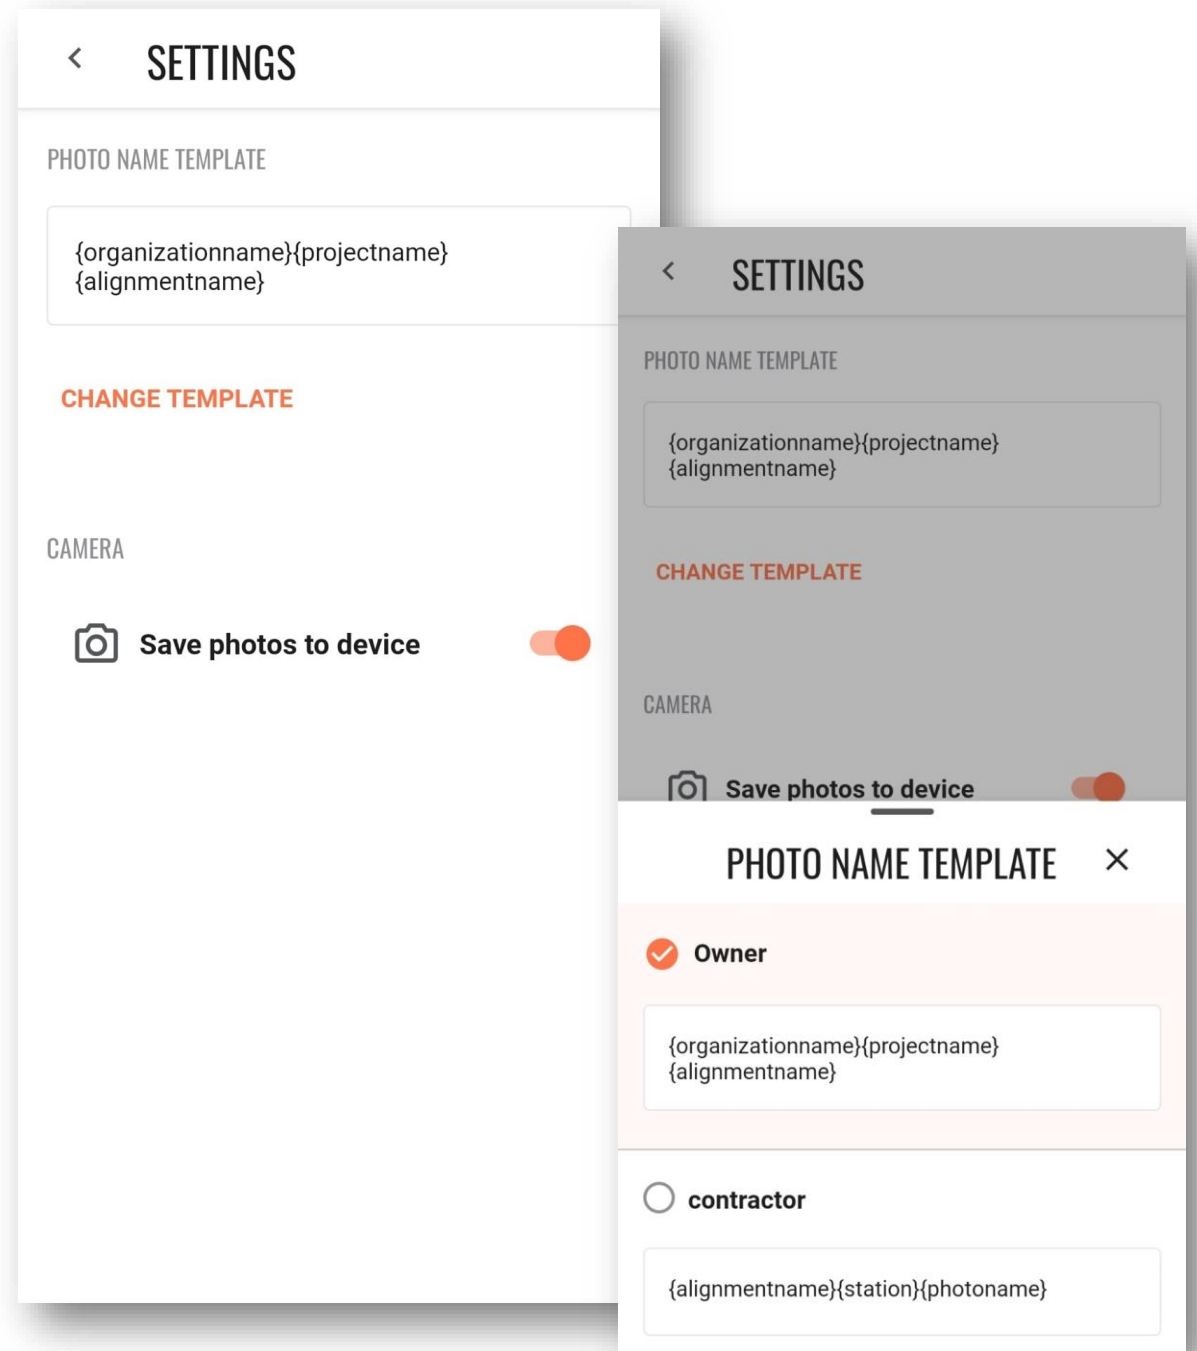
SETTINGS

PHOTO NAME TEMPLATE

{organizationname}{projectname}{alignmentname}

CHANGE TEMPLATE

CAMERA

Save photos to device

SETTINGS

PHOTO NAME TEMPLATE

{organizationname}{projectname}{alignmentname}

CHANGE TEMPLATE

CAMERA

Save photos to device

PHOTO NAME TEMPLATE

Owner

{organizationname}{projectname}{alignmentname}

contractor

{alignmentname}{station}{photoname}